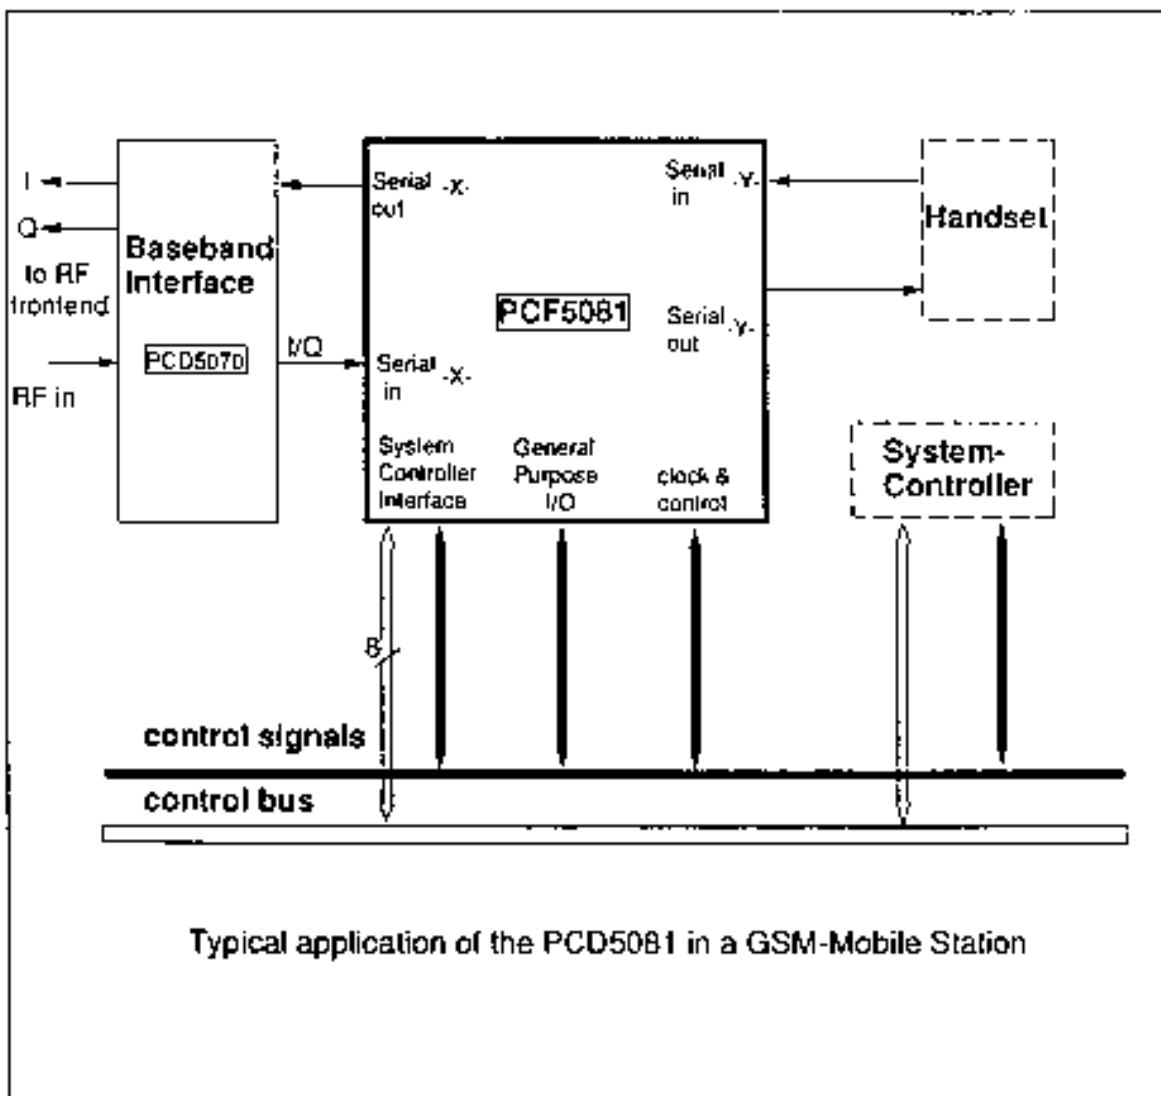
I
Q
to RF frontend
RF in
Baseband Interface
PCD5070
I/Q
Serial out -X-
Serial in -X-
PCF5081
Serial in -Y-
Serial out -Y-
Handset
System Controller Interface
General Purpose I/O
clock & control
System-Controller
8
control signals
control bus

Typical application of the PCD5081 in a GSM-Mobile Station